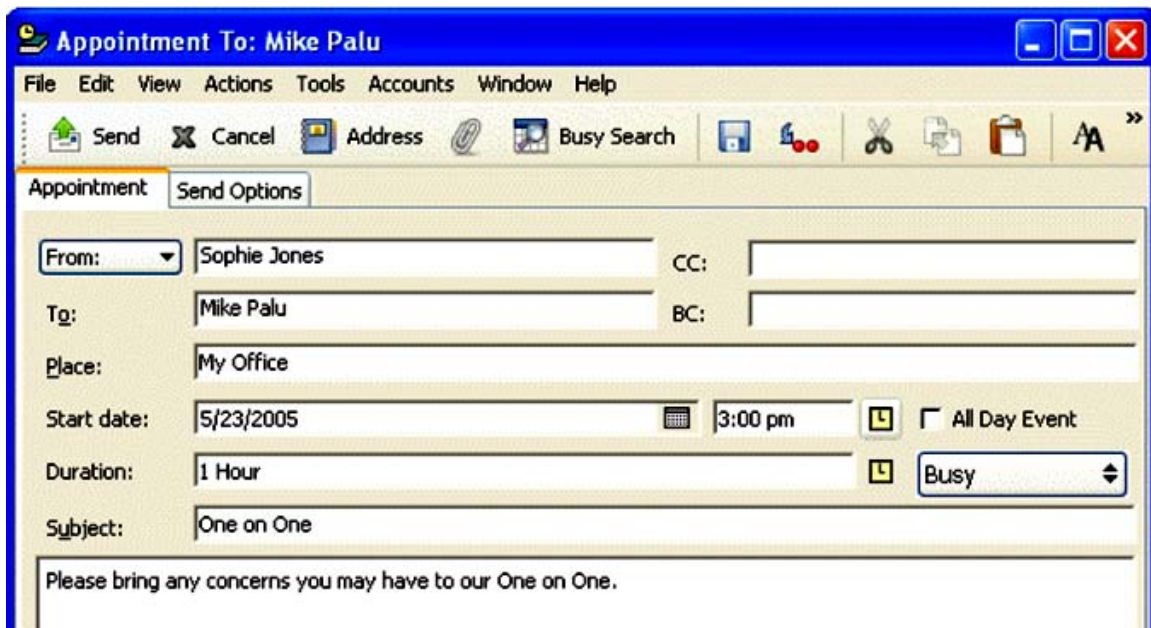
Appointment To: Mike Palu

File Edit View Actions Tools Accounts Window Help

Send Cancel Address Busy Search

Appointment Send Options

From: Sophie Jones CC:

To: Mike Palu BC:

Place: My Office

Start date: 5/23/2005 3:00 pm All Day Event

Duration: 1 Hour Busy

Subject: One on One

Please bring any concerns you may have to our One on One.